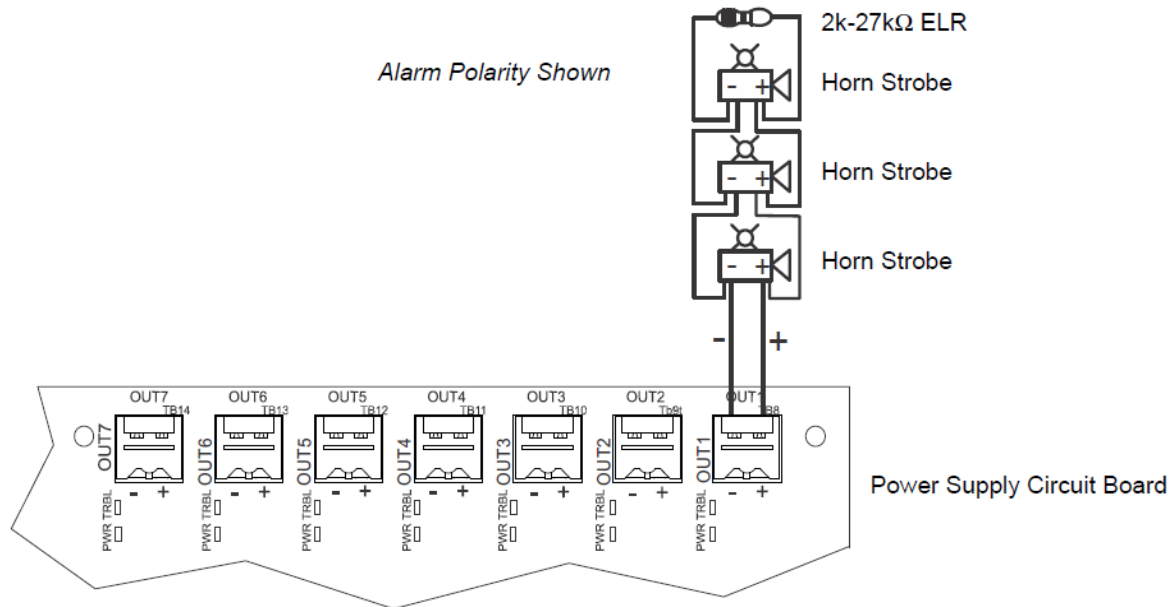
2k-27kΩ ELR

Alarm Polarity Shown

- + Horn Strobe

- + Horn Strobe

- + Horn Strobe

- +

OUT7 TB14 OUT7 - + TRBL PWR

OUT6 TB13 OUT6 - + TRBL PWR

OUT5 TB12 OUT5 - + TRBL PWR

OUT4 TB11 OUT4 - + TRBL PWR

OUT3 TB10 OUT3 - + TRBL PWR

OUT2 Tb9 OUT2 - + TRBL PWR

OUT1 TB8 OUT1 - + TRBL PWR

Power Supply Circuit Board